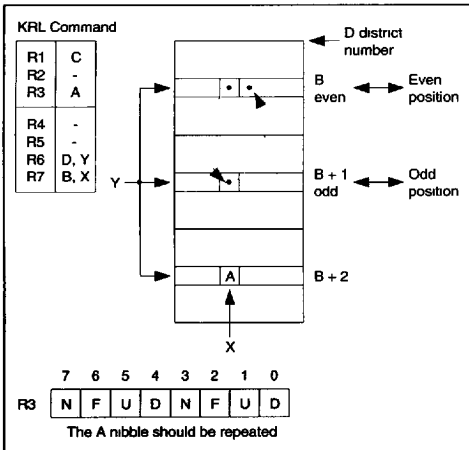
KRL Command

| R1 | C |
|---|---|
| R2 | - |
| R3 | A |
| R4 | - |
| R5 | - |
| R6 | D, Y |
| R7 | B, X |

D district number

B even

Even position

Y

B + 1 odd

Odd position

A

B + 2

X

| | 7 | 6 | 5 | 4 | 3 | 2 | 1 | 0 |
|---|---|---|---|---|---|---|---|---|
| R3 | N | F | U | D | N | F | U | D |

The A nibble should be repeated